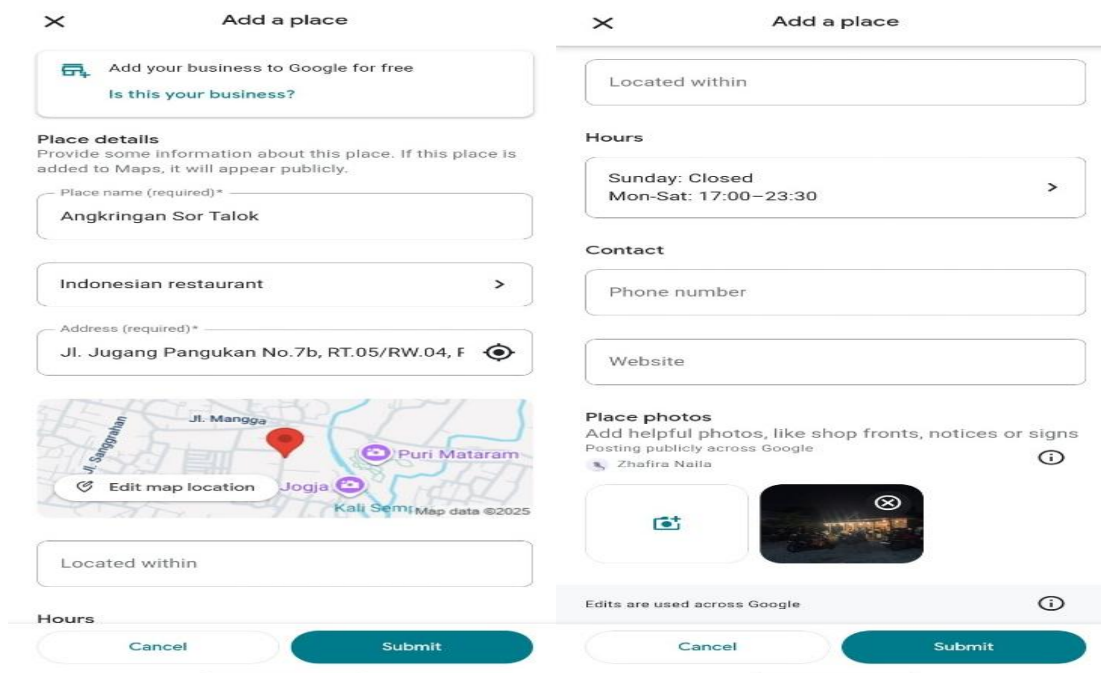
Add a place

Add your business to Google for free
Is this your business?

Place details
Provide some information about this place. If this place is added to Maps, it will appear publicly.

Place name (required)*
Angkringan Sor Talok

Indonesian restaurant

Address (required)*
Jl. Jugang Pangukan No.7b, RT.05/RW.04, F

Jl. Mangga
Jl. Sanggrahan
Puri Mataram
Jogja
Kali Semi
Edit map location
Map data ©2025

Located within

Hours

Cancel
Submit

Add a place

Located within

Hours
Sunday: Closed
Mon-Sat: 17:00–23:30

Contact
Phone number

Website

Place photos
Add helpful photos, like shop fronts, notices or signs
Posting publicly across Google
Zhafira Naila

Edits are used across Google

Cancel
Submit